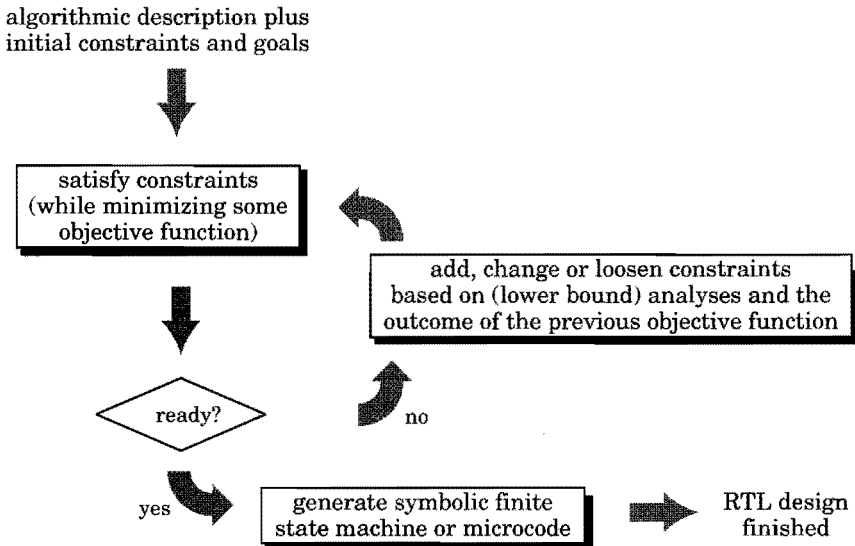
algorithmic description plus initial constraints and goals

satisfy constraints (while minimizing some objective function)

add, change or loosen constraints based on (lower bound) analyses and the outcome of the previous objective function

ready?

no

yes

generate symbolic finite state machine or microcode

RTL design finished